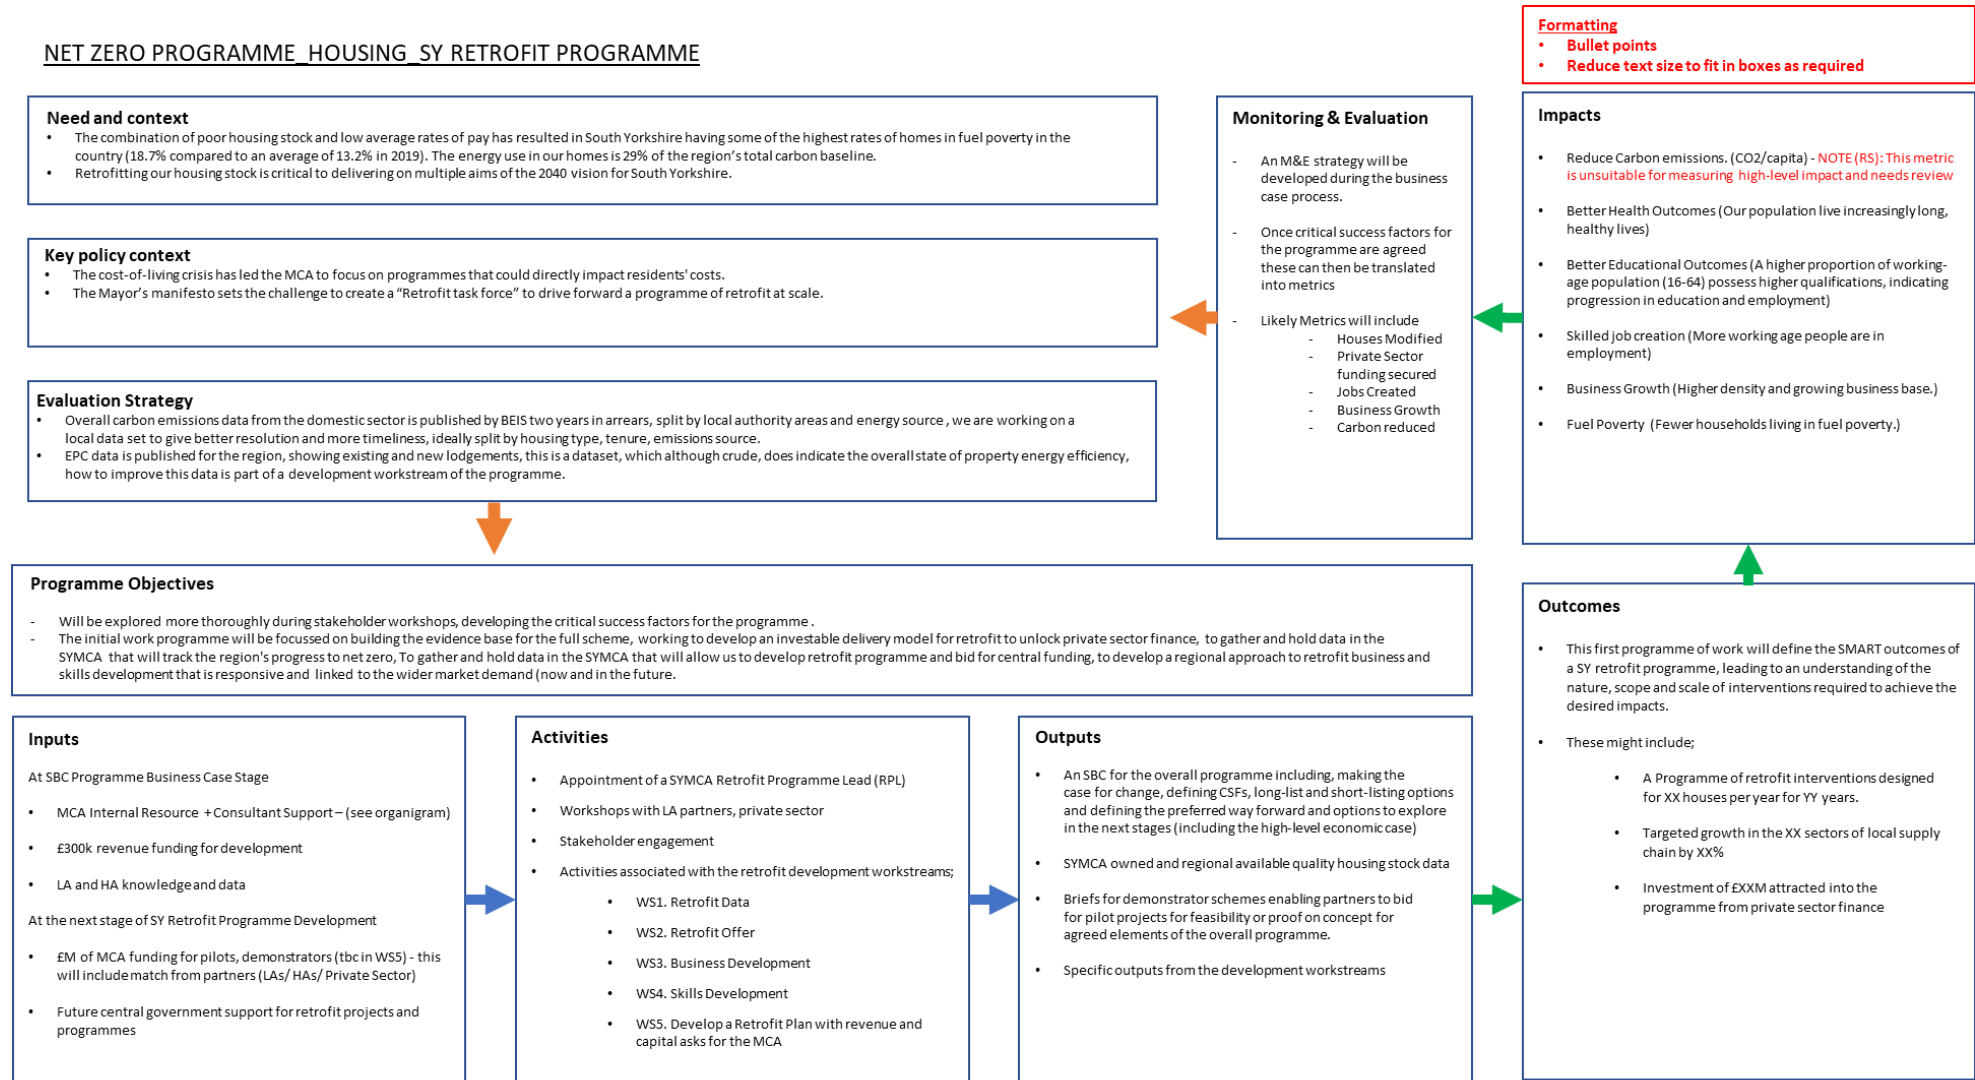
NET ZERO PROGRAMME_HOUSING_SY RETROFIT PROGRAMME

Formatting
• Bullet points
• Reduce text size to fit in boxes as required

Need and context
• The combination of poor housing stock and low average rates of pay has resulted in South Yorkshire having some of the highest rates of homes in fuel poverty in the country (18.7% compared to an average of 13.2% in 2019). The energy use in our homes is 29% of the region's total carbon baseline.
• Retrofitting our housing stock is critical to delivering on multiple aims of the 2040 vision for South Yorkshire.

Key policy context
• The cost-of-living crisis has led the MCA to focus on programmes that could directly impact residents' costs.
• The Mayor's manifesto sets the challenge to create a "Retrofit task force" to drive forward a programme of retrofit at scale.

Evaluation Strategy
• Overall carbon emissions data from the domestic sector is published by BEIS two years in arrears, split by local authority areas and energy source , we are working on a local data set to give better resolution and more timeliness, ideally split by housing type, tenure, emissions source.
• EPC data is published for the region, showing existing and new lodgements, this is a dataset, which although crude, does indicate the overall state of property energy efficiency, how to improve this data is part of a development workstream of the programme.

Monitoring & Evaluation
- An M&E strategy will be developed during the business case process.
- Once critical success factors for the programme are agreed these can then be translated into metrics
- Likely Metrics will include
- Houses Modified
- Private Sector funding secured
- Jobs Created
- Business Growth
- Carbon reduced

Impacts
• Reduce Carbon emissions. (CO2/capita) - NOTE (RS): This metric is unsuitable for measuring high-level impact and needs review
• Better Health Outcomes (Our population live increasingly long, healthy lives)
• Better Educational Outcomes (A higher proportion of working-age population (16-64) possess higher qualifications, indicating progression in education and employment)
• Skilled job creation (More working age people are in employment)
• Business Growth (Higher density and growing business base.)
• Fuel Poverty (Fewer households living in fuel poverty.)

Programme Objectives
- Will be explored more thoroughly during stakeholder workshops, developing the critical success factors for the programme .
- The initial work programme will be focussed on building the evidence base for the full scheme, working to develop an investable delivery model for retrofit to unlock private sector finance, to gather and hold data in the SYMCA that will track the region's progress to net zero, To gather and hold data in the SYMCA that will allow us to develop retrofit programme and bid for central funding, to develop a regional approach to retrofit business and skills development that is responsive and linked to the wider market demand (now and in the future.

Outcomes
• This first programme of work will define the SMART outcomes of a SY retrofit programme, leading to an understanding of the nature, scope and scale of interventions required to achieve the desired impacts.
• These might include;
• A Programme of retrofit interventions designed for XX houses per year for YY years.
• Targeted growth in the XX sectors of local supply chain by XX%
• Investment of £XXM attracted into the programme from private sector finance

Inputs
At SBC Programme Business Case Stage
• MCA Internal Resource + Consultant Support – (see organigram)
• £300k revenue funding for development
• LA and HA knowledge and data
At the next stage of SY Retrofit Programme Development
• £M of MCA funding for pilots, demonstrators (tbc in WS5) - this will include match from partners (LAs/ HAs/ Private Sector)
• Future central government support for retrofit projects and programmes

Activities
• Appointment of a SYMCA Retrofit Programme Lead (RPL)
• Workshops with LA partners, private sector
• Stakeholder engagement
• Activities associated with the retrofit development workstreams;
• WS1. Retrofit Data
• WS2. Retrofit Offer
• WS3. Business Development
• WS4. Skills Development
• WS5. Develop a Retrofit Plan with revenue and capital asks for the MCA

Outputs
• An SBC for the overall programme including, making the case for change, defining CSFs, long-list and short-listing options and defining the preferred way forward and options to explore in the next stages (including the high-level economic case)
• SYMCA owned and regional available quality housing stock data
• Briefs for demonstrator schemes enabling partners to bid for pilot projects for feasibility or proof on concept for agreed elements of the overall programme.
• Specific outputs from the development workstreams